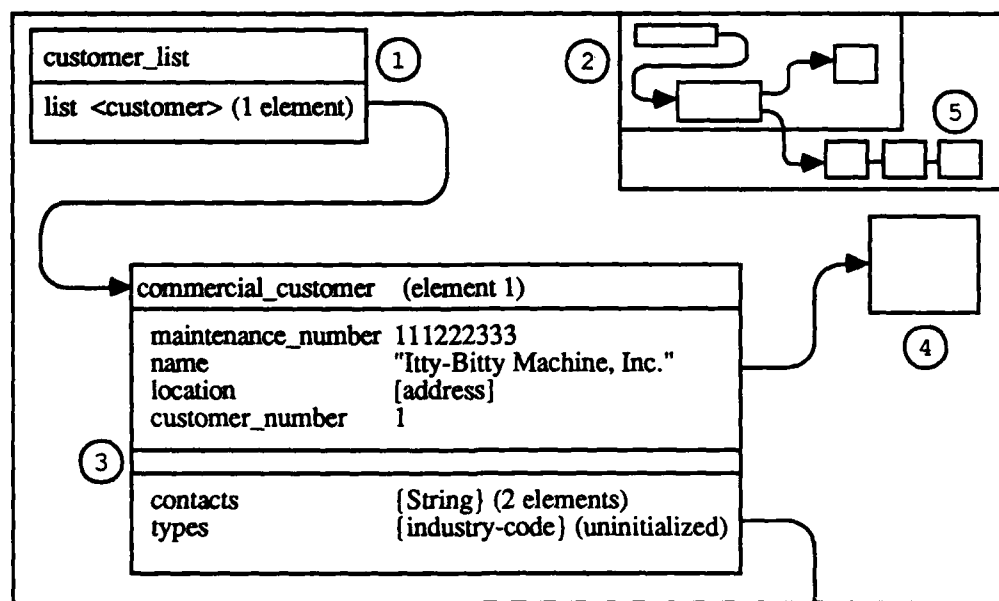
customer_list

list <customer> (1 element)

1

2

5

commercial_customer (element 1)

| | |
|---|---|
| maintenance_number | 111222333 |
| name | "Itty-Bitty Machine, Inc." |
| location | [address] |
| customer_number | 1 |

4

3

| | |
|---|---|
| contacts | {String} (2 elements) |
| types | {industry-code} (uninitialized) |